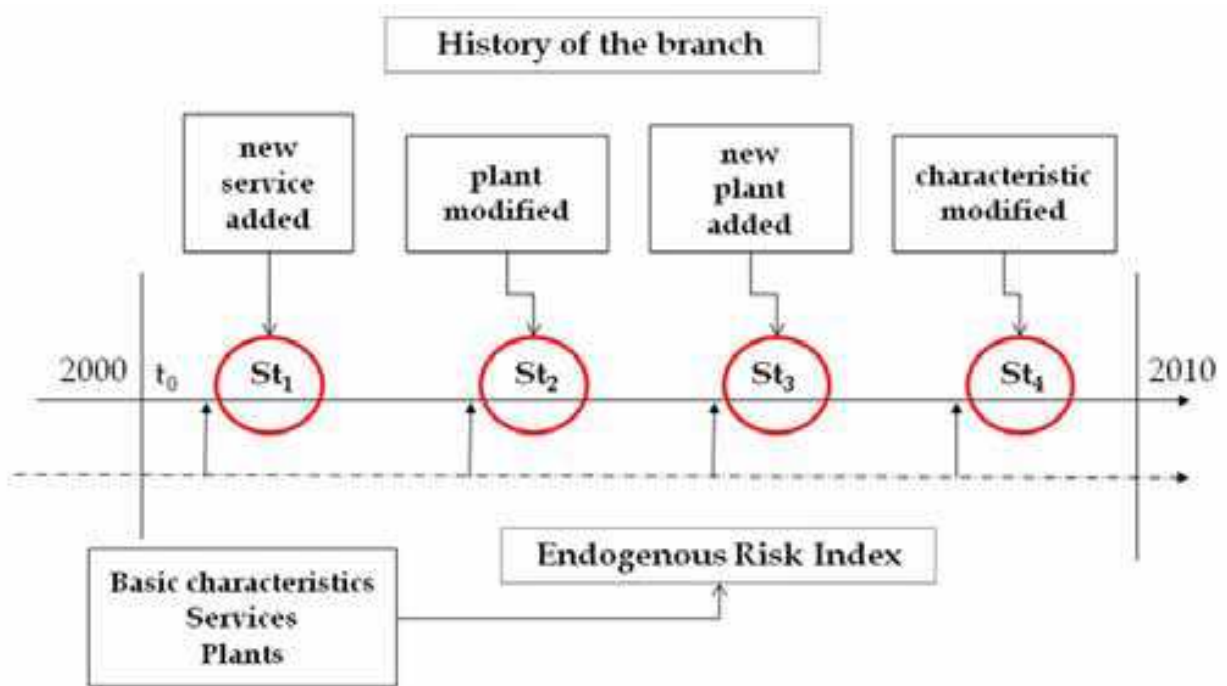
History of the branch

new service added

plant modified

new plant added

characteristic modified

2000 $t_0$

$St_1$

$St_2$

$St_3$

$St_4$

2010

Endogenous Risk Index

Basic characteristics
Services
Plants